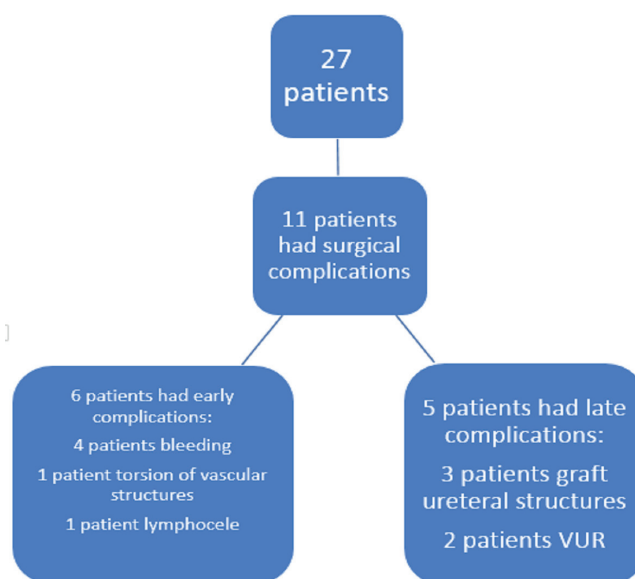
27 patients

11 patients had surgical complications

6 patients had early complications:

4 patients bleeding

1 patient torsion of vascular structures

1 patient lymphocele

5 patients had late complications:

3 patients graft ureteral structures

2 patients VUR